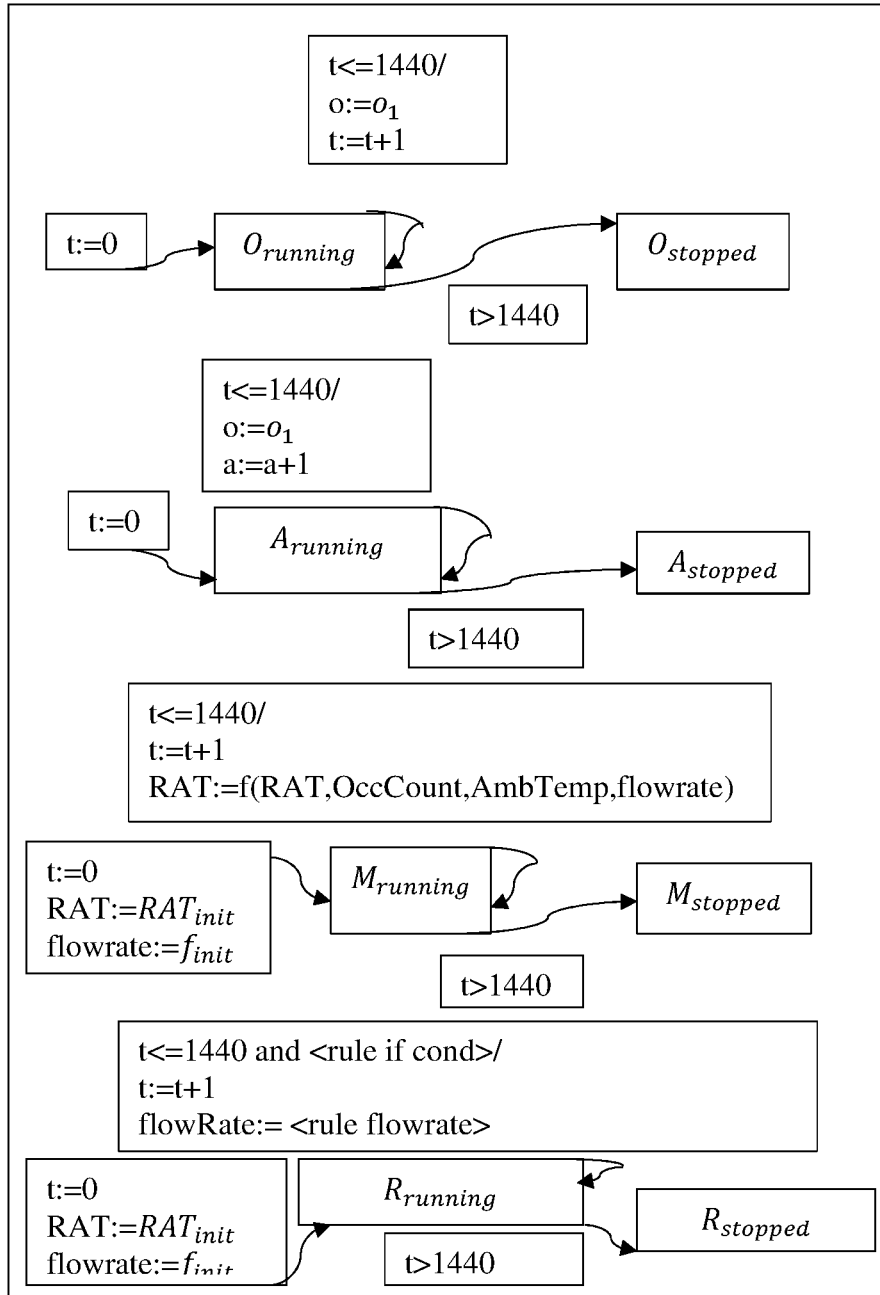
t<=1440/
o:=$o_1$
t:=t+1

t:=0

$O_{running}$

$O_{stopped}$

t>1440

t<=1440/
o:=$o_1$
a:=a+1

t:=0

$A_{running}$

$A_{stopped}$

t>1440

t<=1440/
t:=t+1
RAT:=f(RAT,OccCount,AmbTemp,flowrate)

t:=0
RAT:=$RAT_{init}$
flowrate:=$f_{init}$

$M_{running}$

$M_{stopped}$

t>1440

t<=1440 and <rule if cond>/
t:=t+1
flowRate:= <rule flowrate>

t:=0
RAT:=$RAT_{init}$
flowrate:=$f_{init}$

$R_{running}$

$R_{stopped}$

t>1440